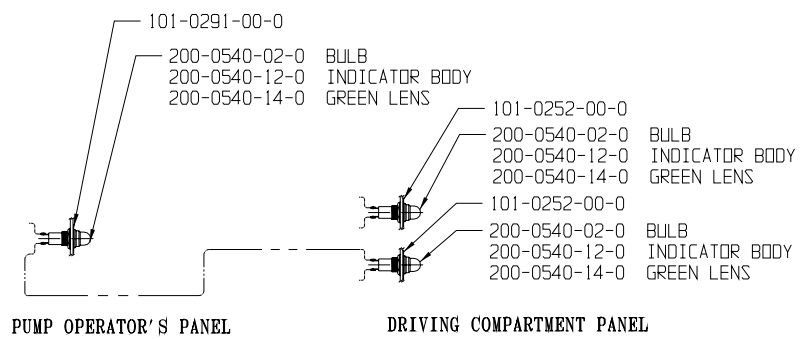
101-0291-00-0

200-0540-02-0 BULB
200-0540-12-0 INDICATOR BODY
200-0540-14-0 GREEN LENS

101-0252-00-0

200-0540-02-0 BULB
200-0540-12-0 INDICATOR BODY
200-0540-14-0 GREEN LENS

101-0252-00-0

200-0540-02-0 BULB
200-0540-12-0 INDICATOR BODY
200-0540-14-0 GREEN LENS

PUMP OPERATOR'S PANEL

DRIVING COMPARTMENT PANEL